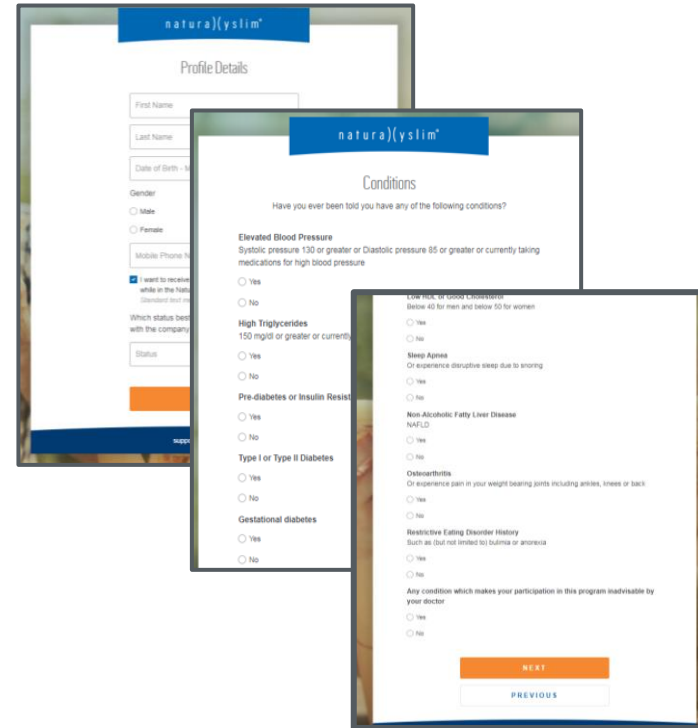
natura)(yslim

Profile Details

First Name

Last Name

Date of Birth - M

Gender

Male

Female

Mobile Phone N

I want to receive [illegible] while in the Natu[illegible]

Standard text me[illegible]

Which status best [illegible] with the company

Status

supp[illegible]

natura)(yslim

Conditions

Have you ever been told you have any of the following conditions?

Elevated Blood Pressure
Systolic pressure 130 or greater or Diastolic pressure 85 or greater or currently taking medications for high blood pressure

Yes

No

High Triglycerides
150 mg/dl or greater or currently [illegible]

Yes

No

Pre-diabetes or Insulin Resist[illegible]

Yes

No

Type I or Type II Diabetes

Yes

No

Gestational diabetes

Yes

No

Low HDL or Good Cholesterol
Below 40 for men and below 50 for women

Yes

No

Sleep Apnea
Or experience disruptive sleep due to snoring

Yes

No

Non-Alcoholic Fatty Liver Disease
NAFLD

Yes

No

Osteoarthritis
Or experience pain in your weight bearing joints including ankles, knees or back

Yes

No

Restrictive Eating Disorder History
Such as (but not limited to) bulimia or anorexia

Yes

No

Any condition which makes your participation in this program inadvisable by your doctor

Yes

No

NEXT

PREVIOUS